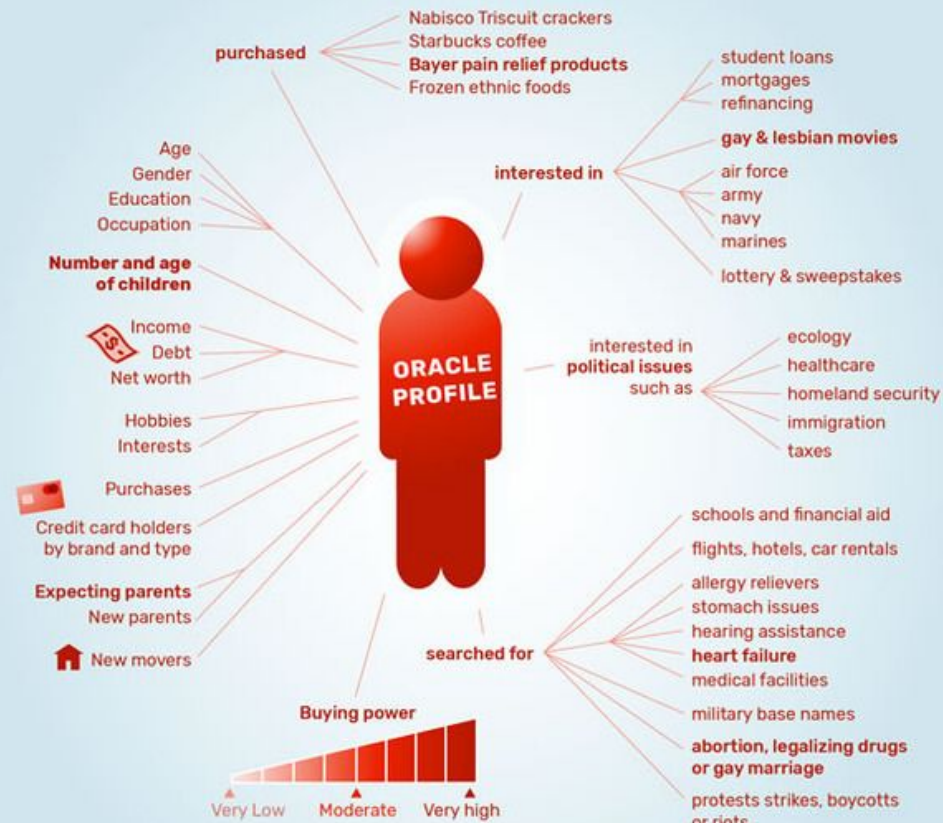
purchased

Nabisco Triscuit crackers
Starbucks coffee
Bayer pain relief products
Frozen ethnic foods

student loans
mortgages
refinancing

interested in

gay & lesbian movies

air force
army
navy
marines

lottery & sweepstakes

Age
Gender
Education
Occupation

Number and age of children

Income
Debt
Net worth

ORACLE PROFILE

interested in political issues such as

ecology
healthcare
homeland security
immigration
taxes

Hobbies
Interests

Purchases

Credit card holders by brand and type

Expecting parents
New parents

New movers

schools and financial aid
flights, hotels, car rentals
allergy relievers
stomach issues
hearing assistance
heart failure
medical facilities

searched for

military base names
abortion, legalizing drugs or gay marriage
protests strikes, boycotts or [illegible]

Buying power

Very Low
Moderate
Very high